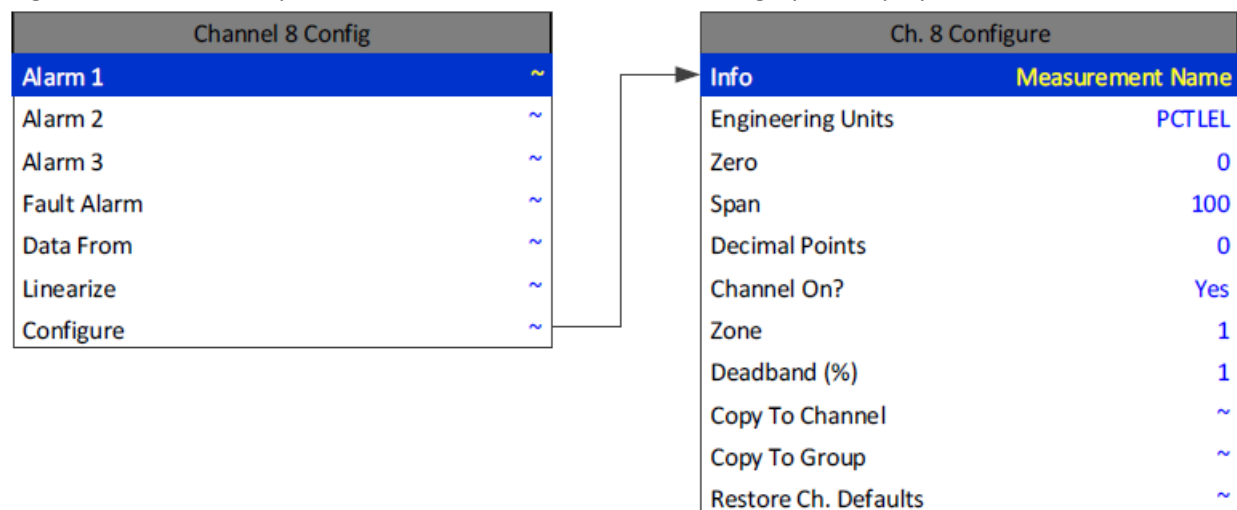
| Channel 8 Config | |
|---|---|
| Alarm 1 | ~ |
| Alarm 2 | ~ |
| Alarm 3 | ~ |
| Fault Alarm | ~ |
| Data From | ~ |
| Linearize | ~ |
| Configure | ~ |

| Ch. 8 Configure | |
|---|---|
| Info | Measurement Name |
| Engineering Units | PCTLEL |
| Zero | 0 |
| Span | 100 |
| Decimal Points | 0 |
| Channel On? | Yes |
| Zone | 1 |
| Deadband (%) | 1 |
| Copy To Channel | ~ |
| Copy To Group | ~ |
| Restore Ch. Defaults | ~ |